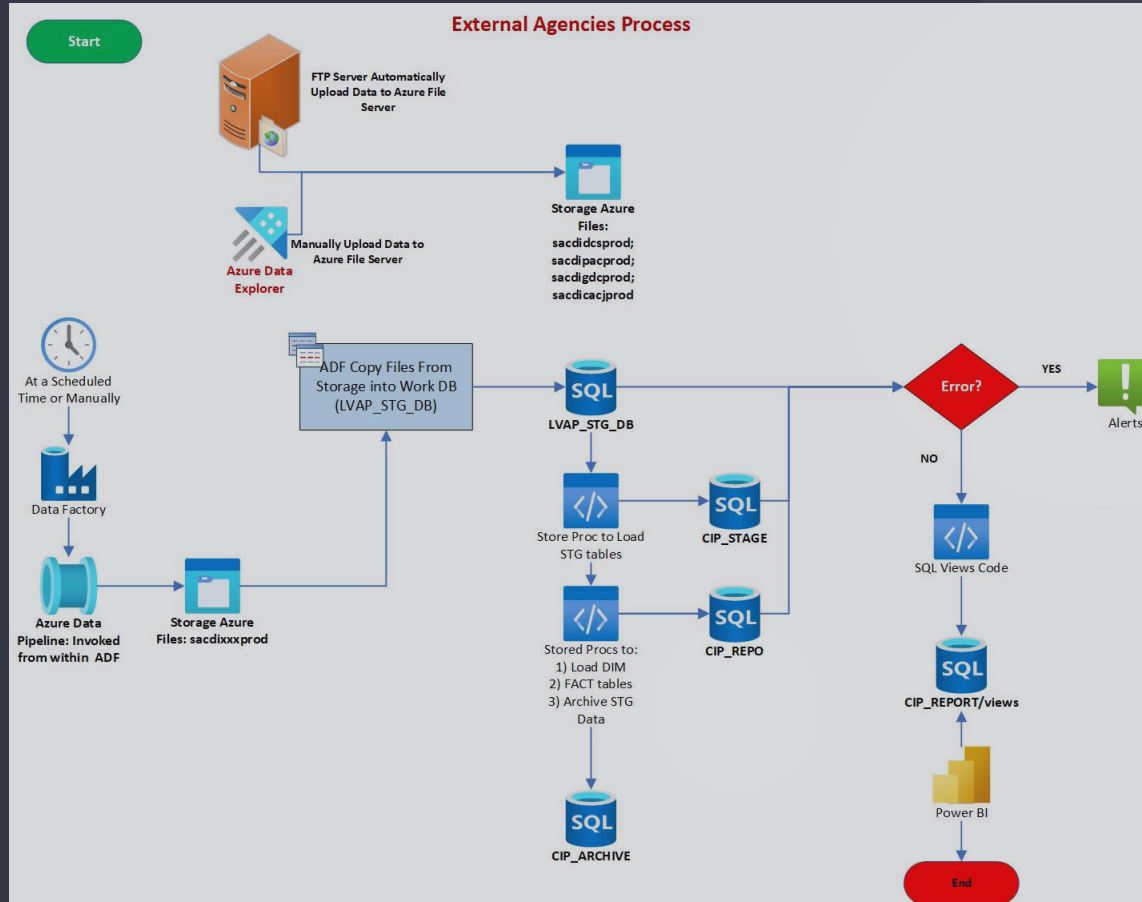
External Agencies Process

Start

FTP Server Automatically Upload Data to Azure File Server

Storage Azure Files: sacdidcsprod; sacdipacprod; sacdigdcprod; sacdicacjprod

Azure Data Explorer

Manually Upload Data to Azure File Server

At a Scheduled Time or Manually

Data Factory

Azure Data Pipeline: Invoked from within ADF

Storage Azure Files: sacdixxxprod

ADF Copy Files From Storage into Work DB (LVAP_STG_DB)

SQL

LVAP_STG_DB

Store Proc to Load STG tables

SQL

CIP_STAGE

Stored Procs to: 1) Load DIM 2) FACT tables 3) Archive STG Data

SQL

CIP_REPO

SQL

CIP_ARCHIVE

Error?

YES

Alerts

NO

SQL Views Code

SQL

CIP_REPORT/views

Power BI

End